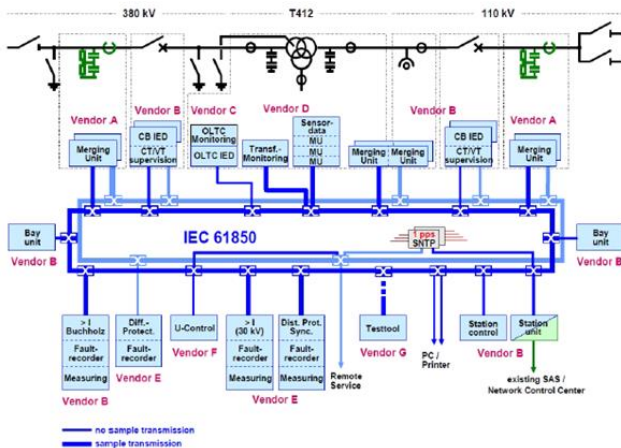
380 kV
T412
110 kV

Vendor A
Vendor B
Vendor C
Vendor D
Vendor B
Vendor A

Merging Unit
CB IED
CT/VT supervision
OLTC Monitoring
OLTC IED
Transf.-Monitoring
Sensor-data
MU
MU
MU
Merging Unit
Merging Unit
CB IED
CT/VT supervision
Merging Unit

Bay unit
Vendor B
IEC 61850
1 pps
SNTP
Bay unit
Vendor B

> I
Buchholz
Fault-recorder
Measuring
Vendor B

Diff.-Protect.
Fault-recorder
Vendor E

U-Control
Vendor F

> I
(30 kV)
Fault-recorder
Measuring

Dist. Prot. Sync.
Fault-recorder
Measuring
Vendor E

Remote Service

Testtool
Vendor G

PC / Printer

Station control
Station unit
Vendor B

existing SAS / Network Control Center

no sample transmission
sample transmission